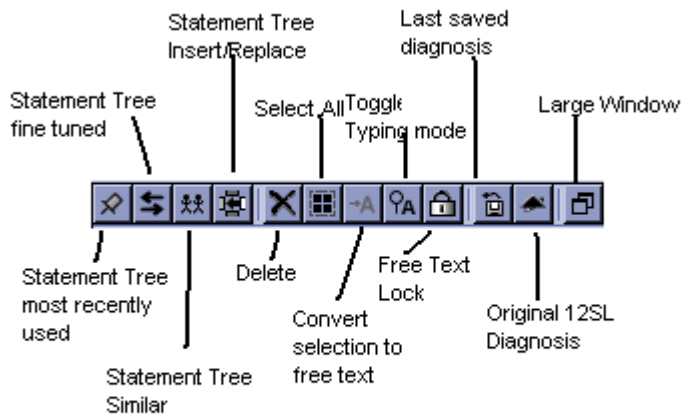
Statement Tree Insert/Replace

Last saved diagnosis

Statement Tree fine tuned

Select All

Toggle Typing mode

Large Window

Statement Tree most recently used

Delete

Free Text Lock

Convert selection to free text

Original 12SL Diagnosis

Statement Tree Similar